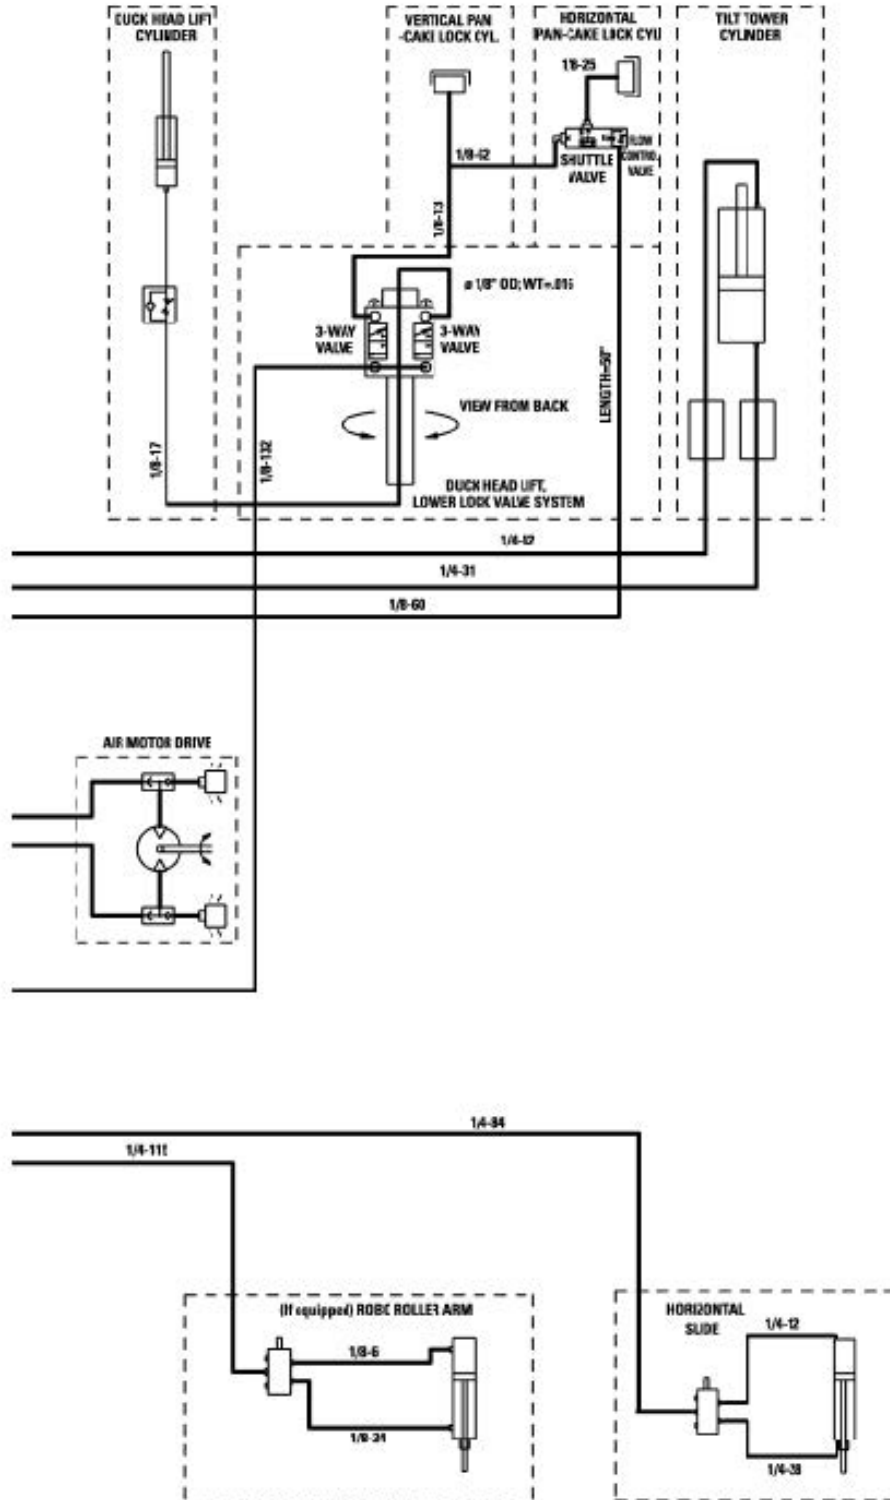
DUCK HEAD LIFT CYLINDER

VERTICAL PAN -CAKE LOCK CYL.

HORIZONTAL PAN-CAKE LOCK CYL

TILT TOWER CYLINDER

1/8-25

1/8-62

SHUTTLE VALVE

FLOW CONTROL VALVE

1/8-13

ø 1/8" OD;WT=.016

3-WAY VALVE

3-WAY VALVE

LENGTH=50"

VIEW FROM BACK

1/8-17

1/8-132

DUCK HEAD LIFT, LOWER LOCK VALVE SYSTEM

1/4-62

1/4-31

1/8-60

AIR MOTOR DRIVE

1/4-84

1/4-118

(If equipped) ROBO ROLLER ARM

1/8-6

1/8-24

HORIZONTAL SLIDE

1/4-12

1/4-38